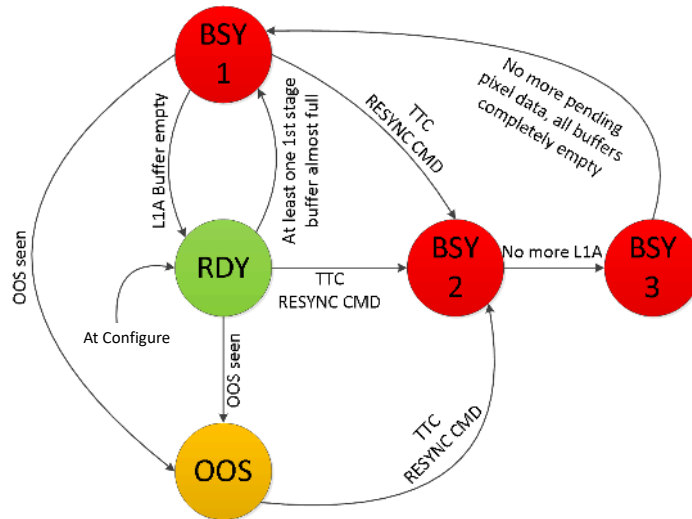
BSY
1

No more pending pixel data, all buffers completely empty

TTC
RESYNC CMD

L1A Buffer empty

At least one 1st stage buffer almost full

OOS seen

RDY

TTC
RESYNC CMD

BSY
2

No more L1A

BSY
3

At Configure

OOS seen

TTC
RESYNC CMD

OOS